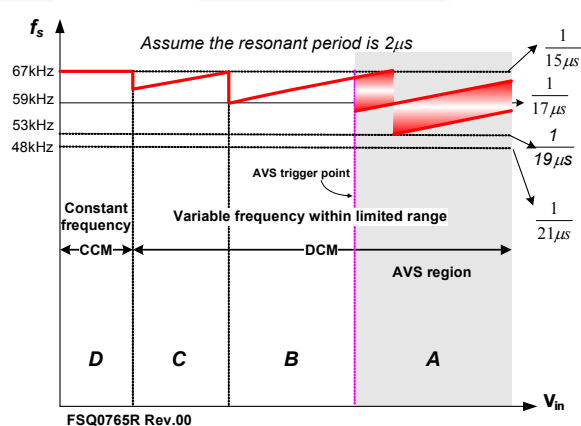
$f_s$

Assume the resonant period is $2\mu s$

67kHz

59kHz

53kHz

48kHz

$\frac{1}{15\mu s}$

$\frac{1}{17\mu s}$

$\frac{1}{19\mu s}$

$\frac{1}{21\mu s}$

AVS trigger point

Constant frequency

Variable frequency within limited range

CCM

DCM

AVS region

D

C

B

A

$V_{in}$

FSQ0765R Rev.00